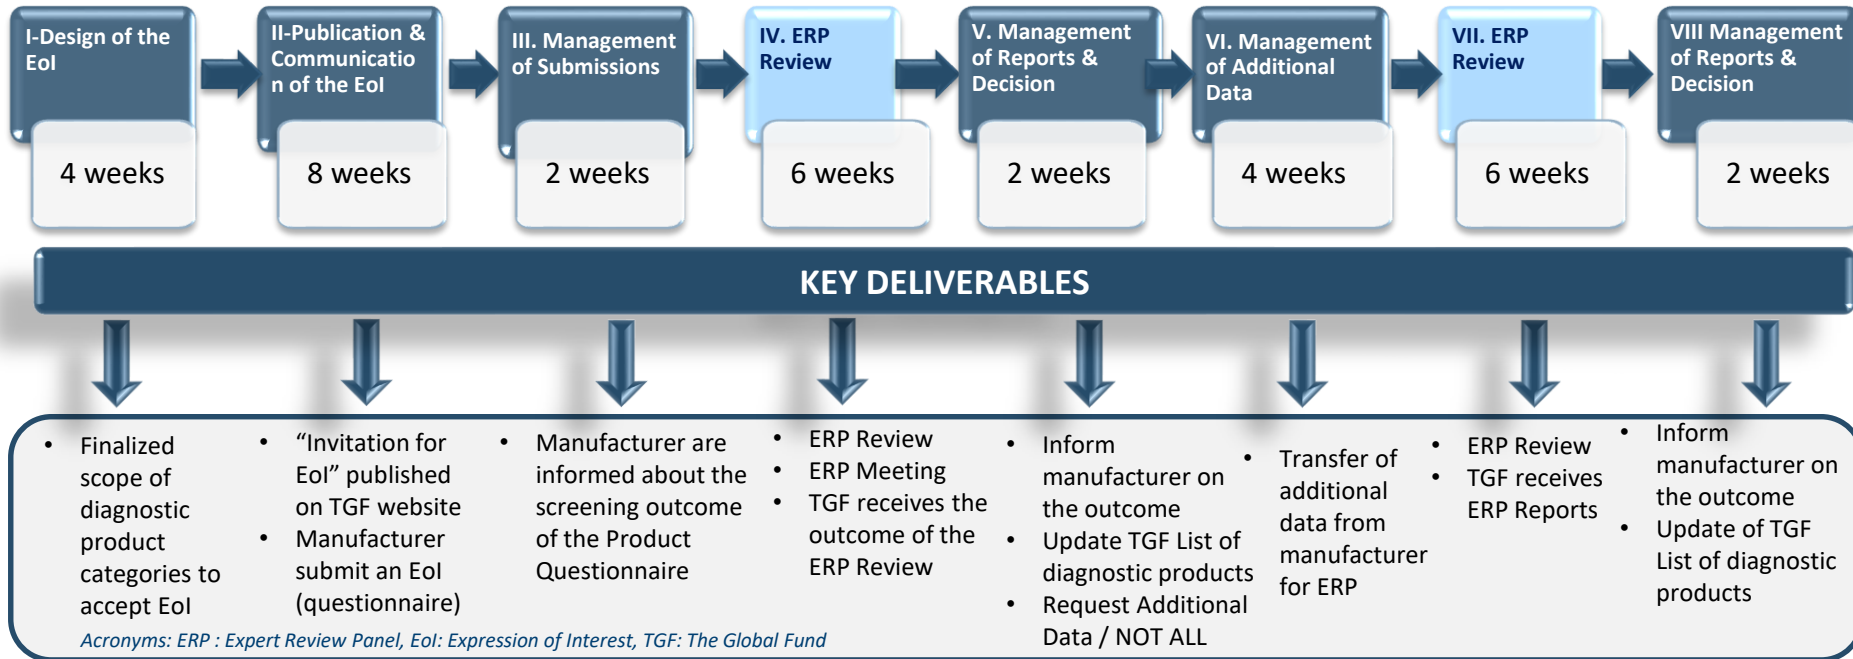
I-Design of the EoI

4 weeks

II-Publication & Communication of the EoI

8 weeks

III. Management of Submissions

2 weeks

IV. ERP Review

6 weeks

V. Management of Reports & Decision

2 weeks

VI. Management of Additional Data

4 weeks

VII. ERP Review

6 weeks

VIII Management of Reports & Decision

2 weeks

KEY DELIVERABLES

• Finalized scope of diagnostic product categories to accept EoI

• “Invitation for EoI” published on TGF website
• Manufacturer submit an EoI (questionnaire)

• Manufacturer are informed about the screening outcome of the Product Questionnaire

• ERP Review
• ERP Meeting
• TGF receives the outcome of the ERP Review

• Inform manufacturer on the outcome
• Update TGF List of diagnostic products
• Request Additional Data / NOT ALL

• Transfer of additional data from manufacturer for ERP

• ERP Review
• TGF receives ERP Reports

• Inform manufacturer on the outcome
• Update of TGF List of diagnostic products

Acronyms: ERP : Expert Review Panel, EoI: Expression of Interest, TGF: The Global Fund